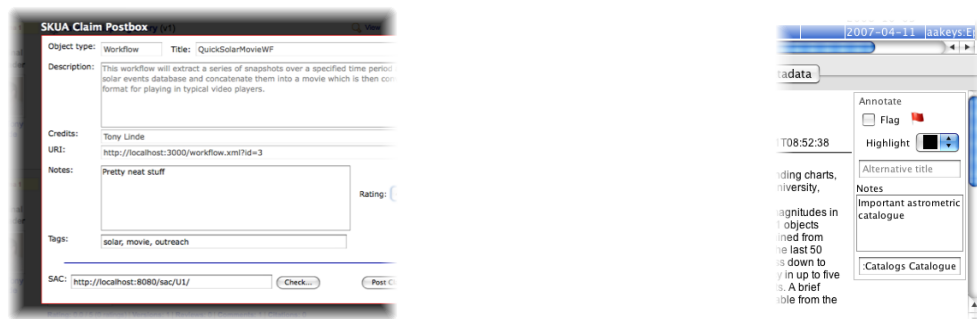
SKUA Claim Postbox

Object type: Workflow Title: QuickSolarMovieWF

Description: This workflow will extract a series of snapshots over a specified time period solar events database and concatenate them into a movie which is then co format for playing in typical video players.

Credits: Tony Linde

URI: http://localhost:3000/workflow.xml?id=3

Notes: Pretty neat stuff

Rating:

Tags: solar, movie, outreach

SAC: http://localhost:8080/sac/U1/ Check... Post C

2007-04-11 aakeys:E

tadata

T08:52:38

nding charts, niversity,

agnitudes in objects ined from e last 50 s down to y in up to five s. A brief ble from the

Annotate

Flag

Highlight

Alternative title

Notes

Important astrometric catalogue

:Catalogs Catalogue